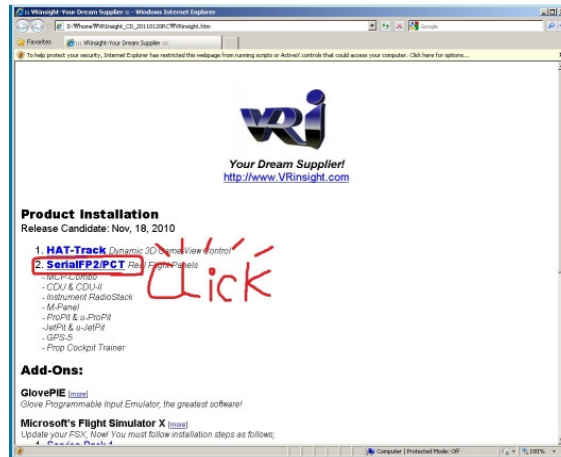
:: Winsight-Your Dream Supplier :: - Windows Internet Explorer

D:\Rhome\VRinsight_CD_20110120RC\VRinsight.htm

Google

Favorites

:: Winsight-Your Dream Supplier ::

To help protect your security, Internet Explorer has restricted this webpage from running scripts or ActiveX controls that could access your computer. Click here for options...

VRi

Your Dream Supplier!
http://www.VRinsight.com

Product Installation
Release Candidate: Nov, 18, 2010

1. HAT-Track Dynamic 3D Game View Control
2. SerialFP2/PCT Real Flight Panels
- MCP-Combo
- CDU & CDU-II
- Instrument RadioStack
- M-Panel
- ProPit & u-ProPit
- JetPit & u-JetPit
- GPS-5
- Prop Cockpit Trainer

Click

Add-Ons:

GlovePIE [more]
Glove Programmable Input Emulator, the greatest software!

Microsoft's Flight Simulator X [more]
Update your FSX; Now! You must follow installation steps as follows;

Computer | Protected Mode: Off

100%